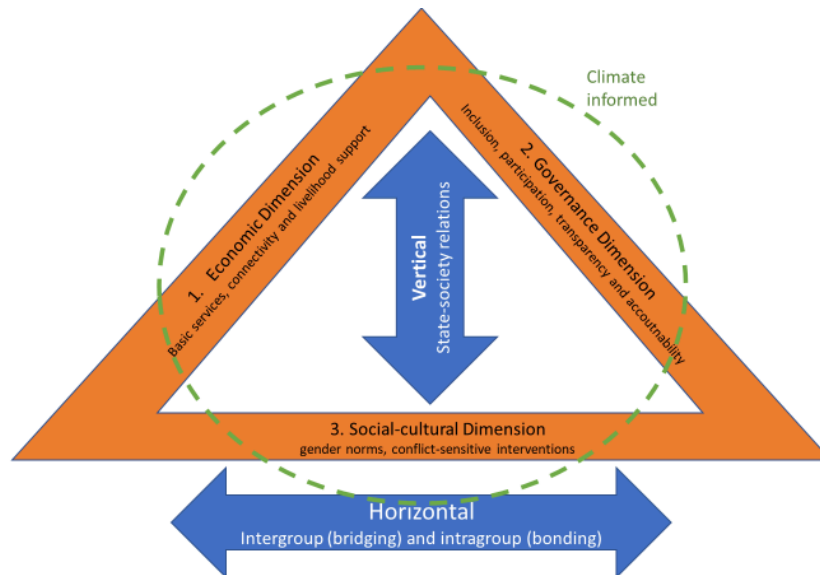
Climate informed

1. Economic Dimension
Basic services, connectivity and livelihood support

2. Governance Dimension
Inclusion, participation, transparency and accountability

Vertical
State-society relations

3. Social-cultural Dimension
gender norms, conflict-sensitive interventions

Horizontal
Intergroup (bridging) and intragroup (bonding)